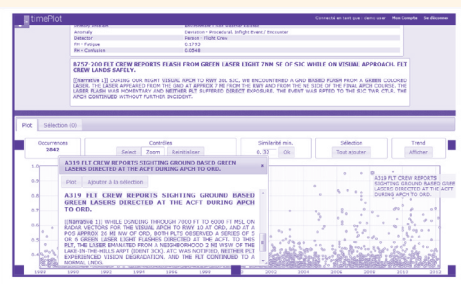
timePlot

Connecté en tant que : demo user  Mon Compte  Se déconnecter

Anomaly  Deviation - Procedural, Inflight Event / Encounter
Detector  Person : Flight Crew
Pri - Fatigue  0.1732
Pri - Confusion  0.0548

B757-200 FLT CREW REPORTS FLASH FROM GREEN LASER LIGHT 7NM SE OF SJC WHILE ON VISUAL APPROACH. FLT CREW LANDS SAFELY.

[Narrative 1]: DURING OUR RIGHT VISUAL APCH TO RWY 30L SJC, WE ENCOUNTERED A GND BASED FLASH FROM A GREEN COLORED LASER. THE LASER APPEARED FROM THE GND AT APPROX 7 NM FROM THE RWY AND FROM THE NE SIDE OF THE FINAL APCH COURSE. THE LASER FLASH WAS MOMENTARY AND NEITHER FLT SUFFERED DIRECT EXPOSURE. THE EVENT WAS REPORTED TO THE SJC TWR CTLR. THE APCH CONTINUED WITHOUT FURTHER INCIDENT.

Plot  Sélection (0)

Occurrences 2642  Contrôles Select Zoom Réinitialiser  Similarité min. 0.37 Ok  Sélection Tout exporter  Trend Afficher

A319 FLT CREW REPORTS SIGHTING GROUND BASED GREEN LASERS DIRECTED AT THE ACFT DURING APCH TO ORD.

Plot  Ajouter à la sélection

A319 FLT CREW REPORTS SIGHTING GROUND BASED GREEN LASERS DIRECTED AT THE ACFT DURING APCH TO ORD.

[Narrative 1]: WHILE DURING THROUGH 7000 FT TO 6000 FT MSL ON RADAR VECTORS FOR THE VISUAL APCH TO RWY 10 AT ORD, AND AT A POS APPROX 20 NE NW OF ORD, BOTH PLTS OBSERVED A SERIES OF 5 OR 6 GREEN LASER LIGHT FLASHES DIRECTED AT THE ACFT. TO THIS PLT, THE LASER EMANATED FROM A NEIGHBORHOOD 3 NE WEST OF THE ARLINGTON HTS APRT (EVENT IDF). ATC WAS NOTIFIED. NEITHER PLT EXPERIENCED VISION DEGRADATION, AND THE FLT CONTINUED TO A NORMAL LNDG.

A319 FLT CREW REPORTS SIGHTING GROUND BASED GREEN LASERS DIRECTED AT THE ACFT DURING APCH TO ORD.

1992  1993  1994  1995  1996  1997  2010  2011  2012  2013  2014  2015  2016  2017